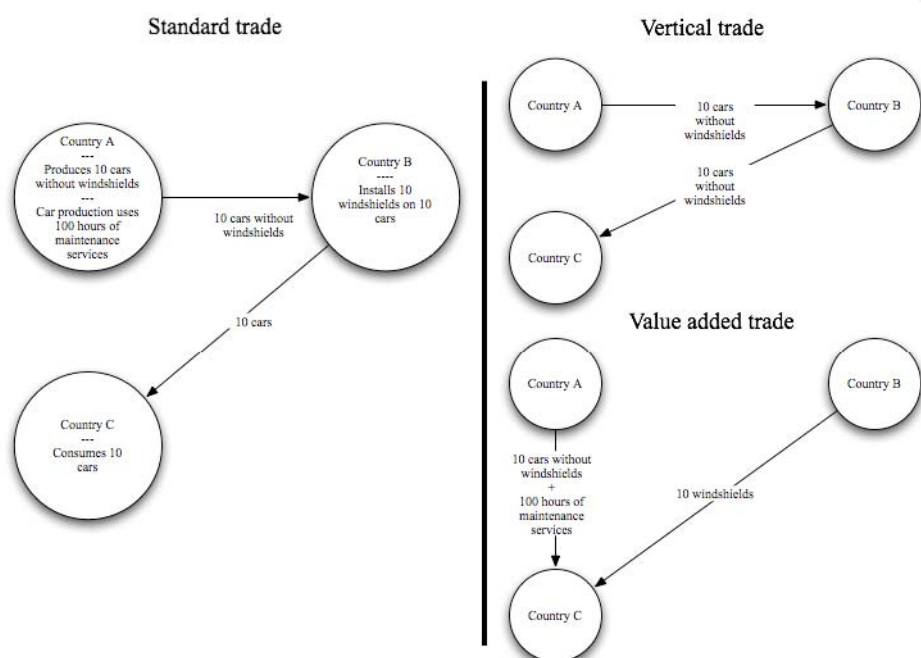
Standard trade

Country A
---
Produces 10 cars without windshields
---
Car production uses 100 hours of maintenance services

10 cars without windshields

Country B
----
Installs 10 windshields on 10 cars

10 cars

Country C
---
Consumes 10 cars

Vertical trade

Country A

10 cars without windshields

Country B

10 cars without windshields

Country C

Value added trade

Country A

Country B

10 cars without windshields
+
100 hours of maintenance services

10 windshields

Country C